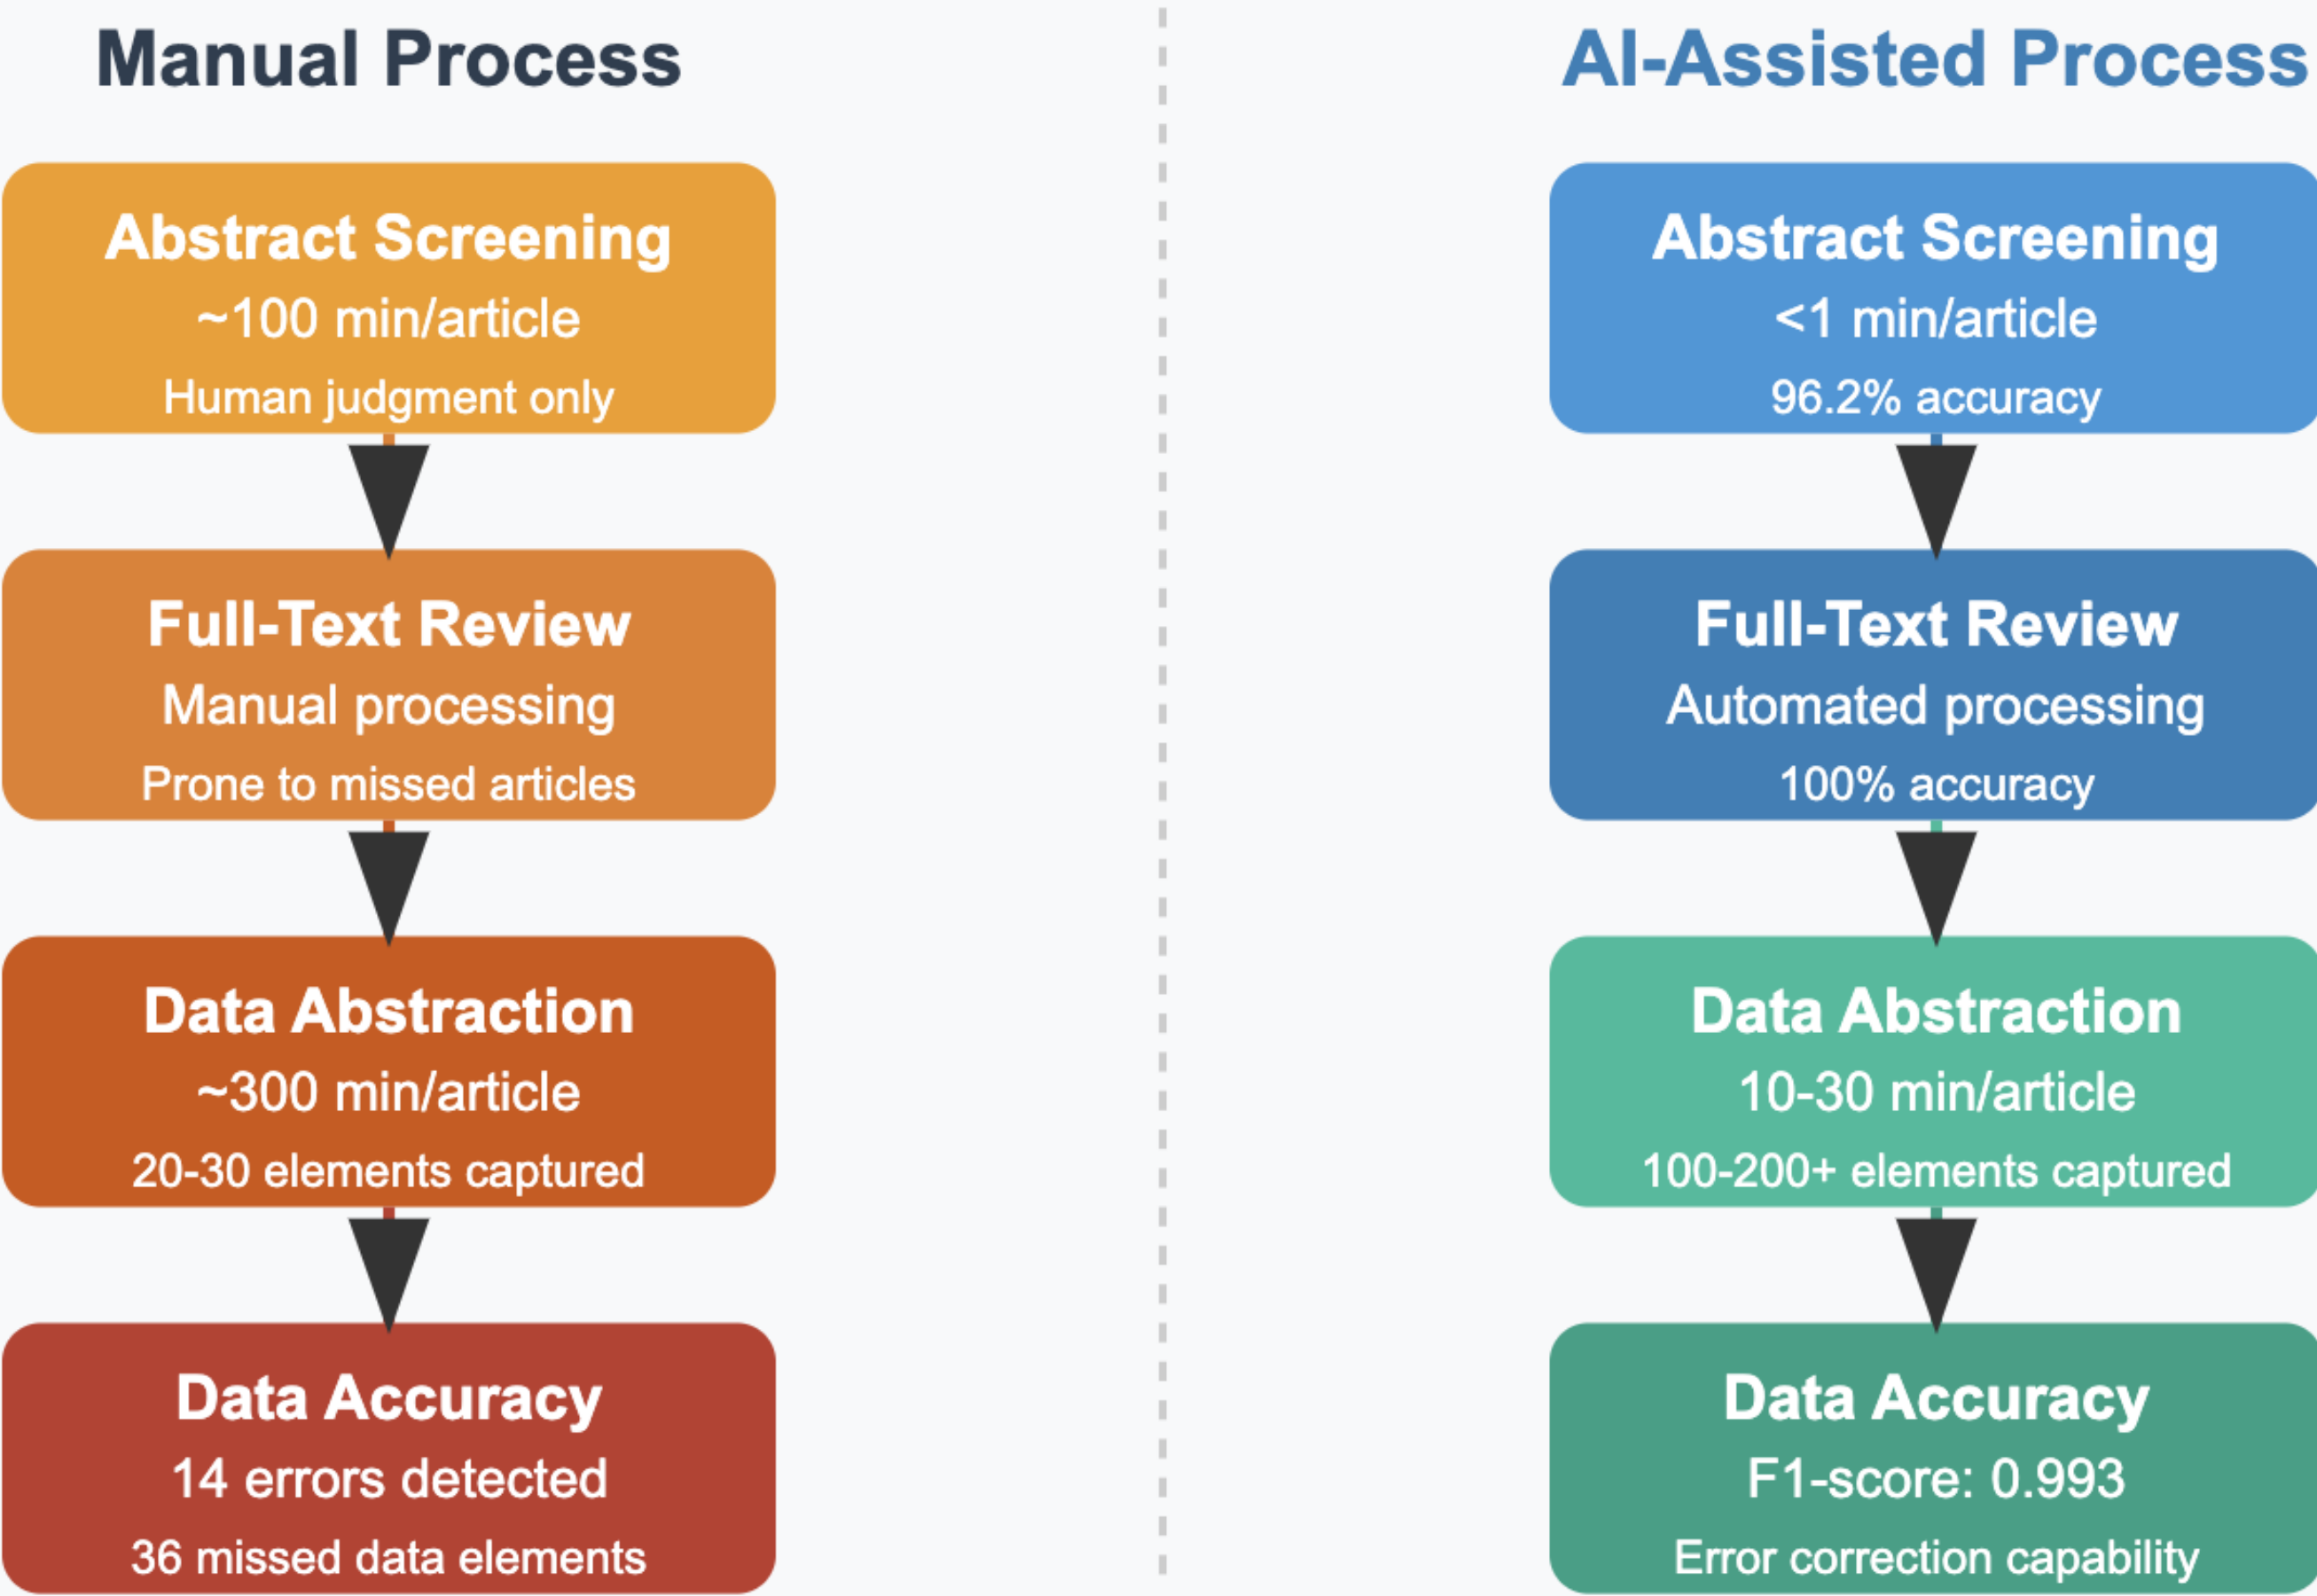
Manual Process

Abstract Screening
~100 min/article
Human judgment only

Full-Text Review
Manual processing
Prone to missed articles

Data Abstraction
~300 min/article
20-30 elements captured

Data Accuracy
14 errors detected
36 missed data elements

AI-Assisted Process

Abstract Screening
<1 min/article
96.2% accuracy

Full-Text Review
Automated processing
100% accuracy

Data Abstraction
10-30 min/article
100-200+ elements captured

Data Accuracy
F1-score: 0.993
Error correction capability